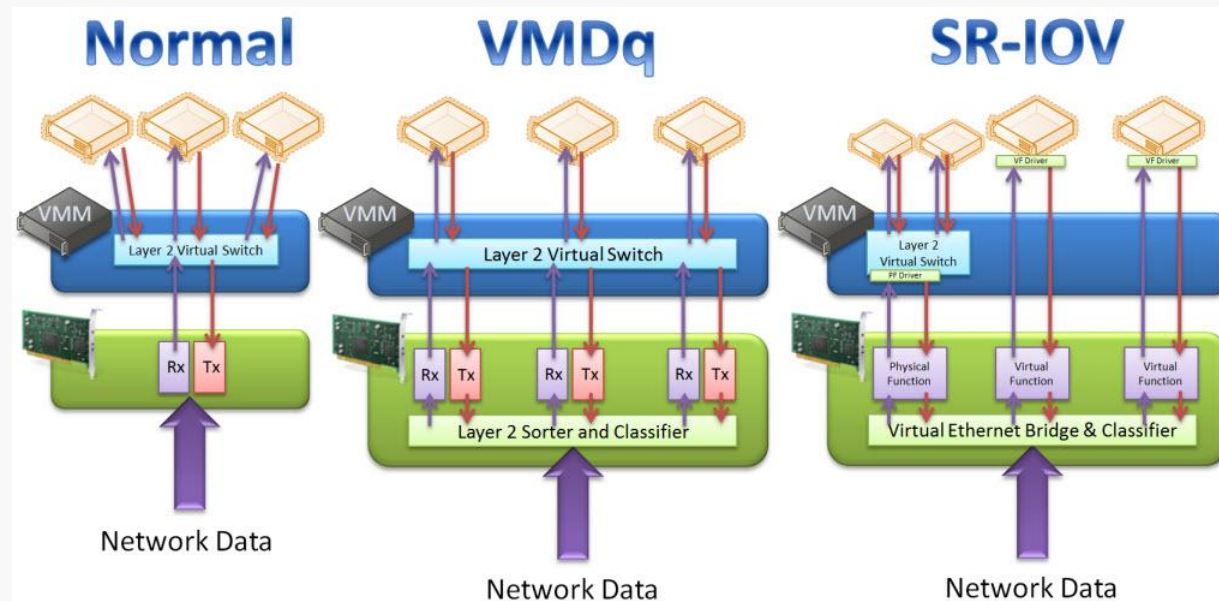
Normal

VMM

Layer 2 Virtual Switch

Rx

Tx

Network Data

VMDq

VMM

Layer 2 Virtual Switch

Rx

Tx

Rx

Tx

Rx

Tx

Layer 2 Sorter and Classifier

Network Data

SR-IOV

VF Driver

VF Driver

VMM

Layer 2 Virtual Switch

PF Driver

Physical Function

Virtual Function

Virtual Function

Virtual Ethernet Bridge & Classifier

Network Data